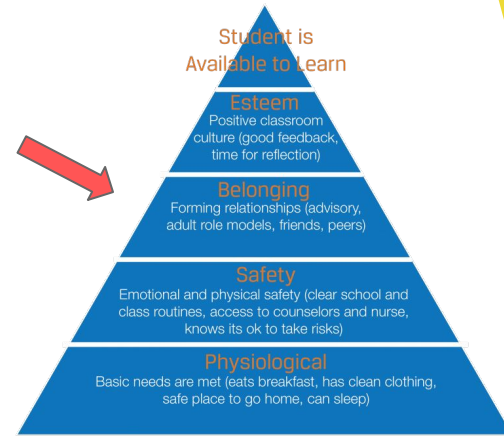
Student is
Available to Learn

Esteem
Positive classroom culture (good feedback, time for reflection)

Belonging
Forming relationships (advisory, adult role models, friends, peers)

Safety
Emotional and physical safety (clear school and class routines, access to counselors and nurse, knows its ok to take risks)

Physiological
Basic needs are met (eats breakfast, has clean clothing, safe place to go home, can sleep)